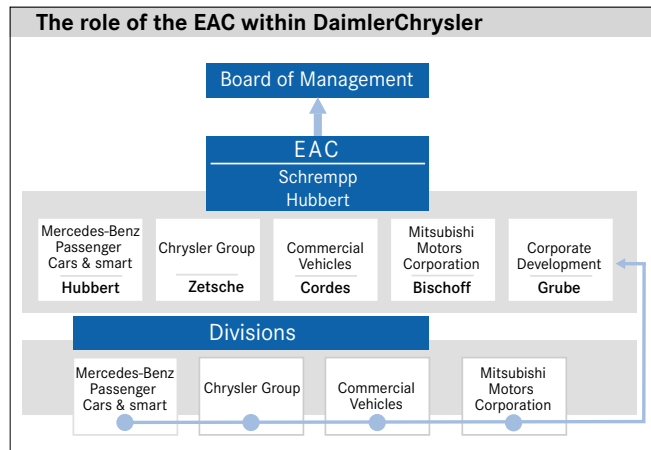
The role of the EAC within DaimlerChrysler

Board of Management

EAC
Schrempp
Hubbert

Mercedes-Benz Passenger Cars & smart
Hubbert

Chrysler Group
Zetsche

Commercial Vehicles
Cordes

Mitsubishi Motors Corporation
Bischoff

Corporate Development
Grube

Divisions

Mercedes-Benz Passenger Cars & smart

Chrysler Group

Commercial Vehicles

Mitsubishi Motors Corporation